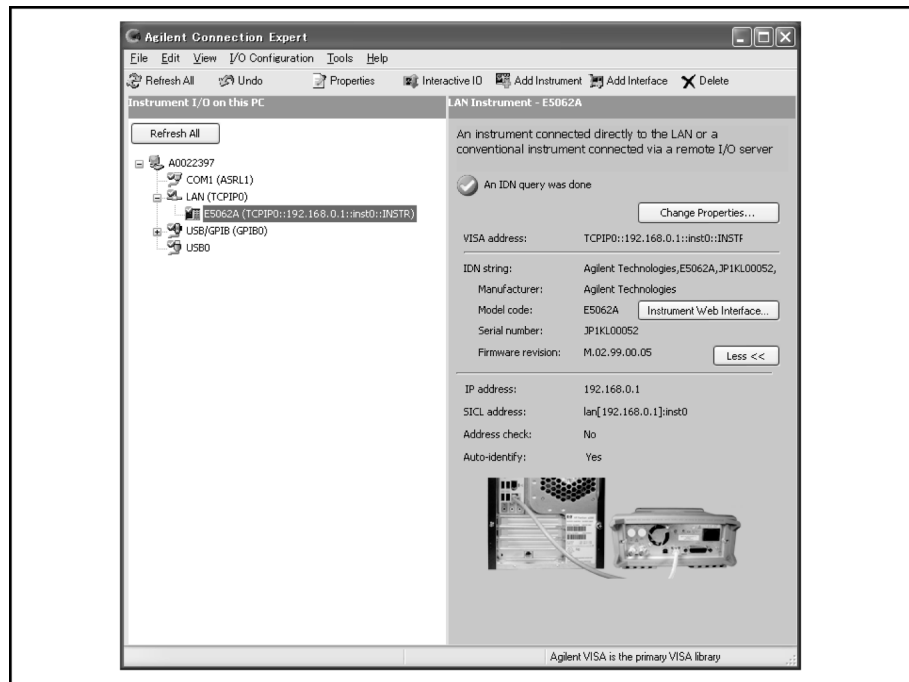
Agilent Connection Expert

File Edit View I/O Configuration Tools Help

Refresh All Undo Properties Interactive IO Add Instrument Add Interface Delete

Instrument I/O on this PC

Refresh All

A0022397
COM1 (ASRL1)
LAN (TCPIP0)
E5062A (TCPIP0::192.168.0.1::inst0::INSTR)
USB/GPIB (GPIB0)
USB0

LAN Instrument - E5062A

An instrument connected directly to the LAN or a conventional instrument connected via a remote I/O server

An IDN query was done

Change Properties...

| VISA address: | TCPIP0::192.168.0.1::inst0::INSTF |
|---|---|
| IDN string: | Agilent Technologies,E5062A,JP1KL00052, |
| Manufacturer: | Agilent Technologies |
| Model code: | E5062A Instrument Web Interface... |
| Serial number: | JP1KL00052 |
| Firmware revision: | M.02.99.00.05 Less << |
| IP address: | 192.168.0.1 |
| SICL address: | lan[192.168.0.1]:inst0 |
| Address check: | No |
| Auto-identify: | Yes |

Agilent VISA is the primary VISA library